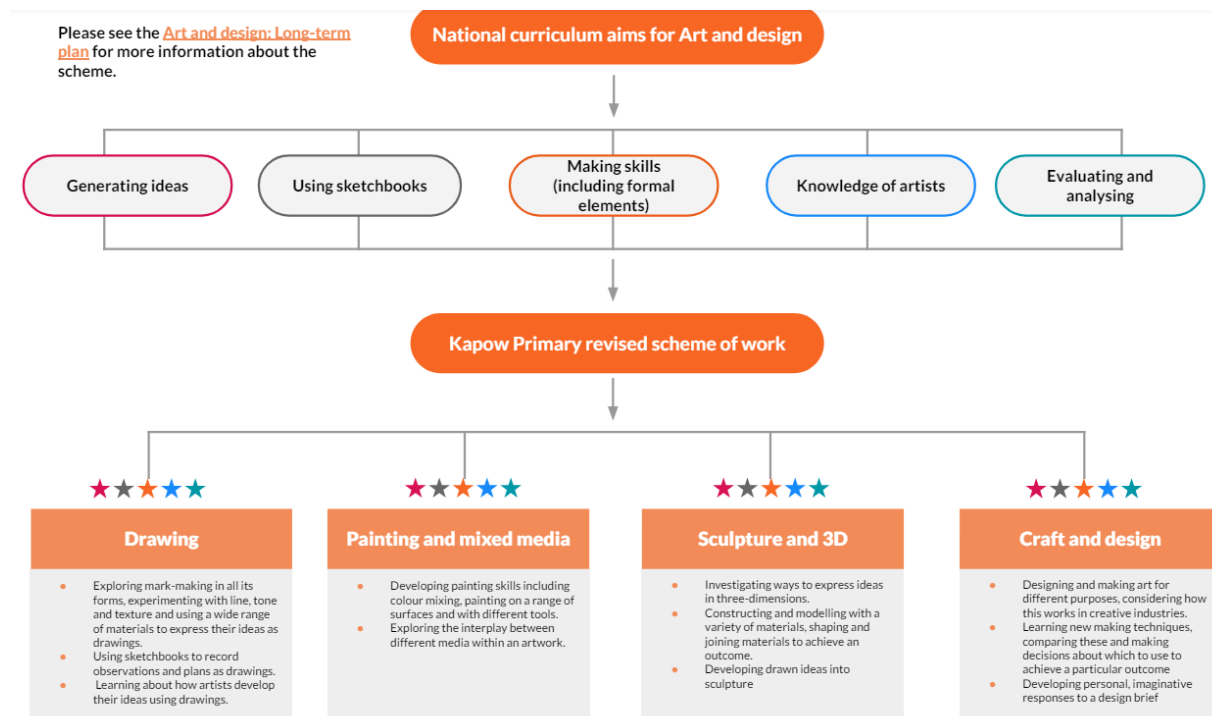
Please see the Art and design: Long-term plan for more information about the scheme.

National curriculum aims for Art and design

Generating ideas

Using sketchbooks

Making skills (including formal elements)

Knowledge of artists

Evaluating and analysing

Kapow Primary revised scheme of work

Drawing

- Exploring mark-making in all its forms, experimenting with line, tone and texture and using a wide range of materials to express their ideas as drawings.
- Using sketchbooks to record observations and plans as drawings.
- Learning about how artists develop their ideas using drawings.

Painting and mixed media

- Developing painting skills including colour mixing, painting on a range of surfaces and with different tools.
- Exploring the interplay between different media within an artwork.

Sculpture and 3D

- Investigating ways to express ideas in three-dimensions.
- Constructing and modelling with a variety of materials, shaping and joining materials to achieve an outcome.
- Developing drawn ideas into sculpture

Craft and design

- Designing and making art for different purposes, considering how this works in creative industries.
- Learning new making techniques, comparing these and making decisions about which to use to achieve a particular outcome
- Developing personal, imaginative responses to a design brief